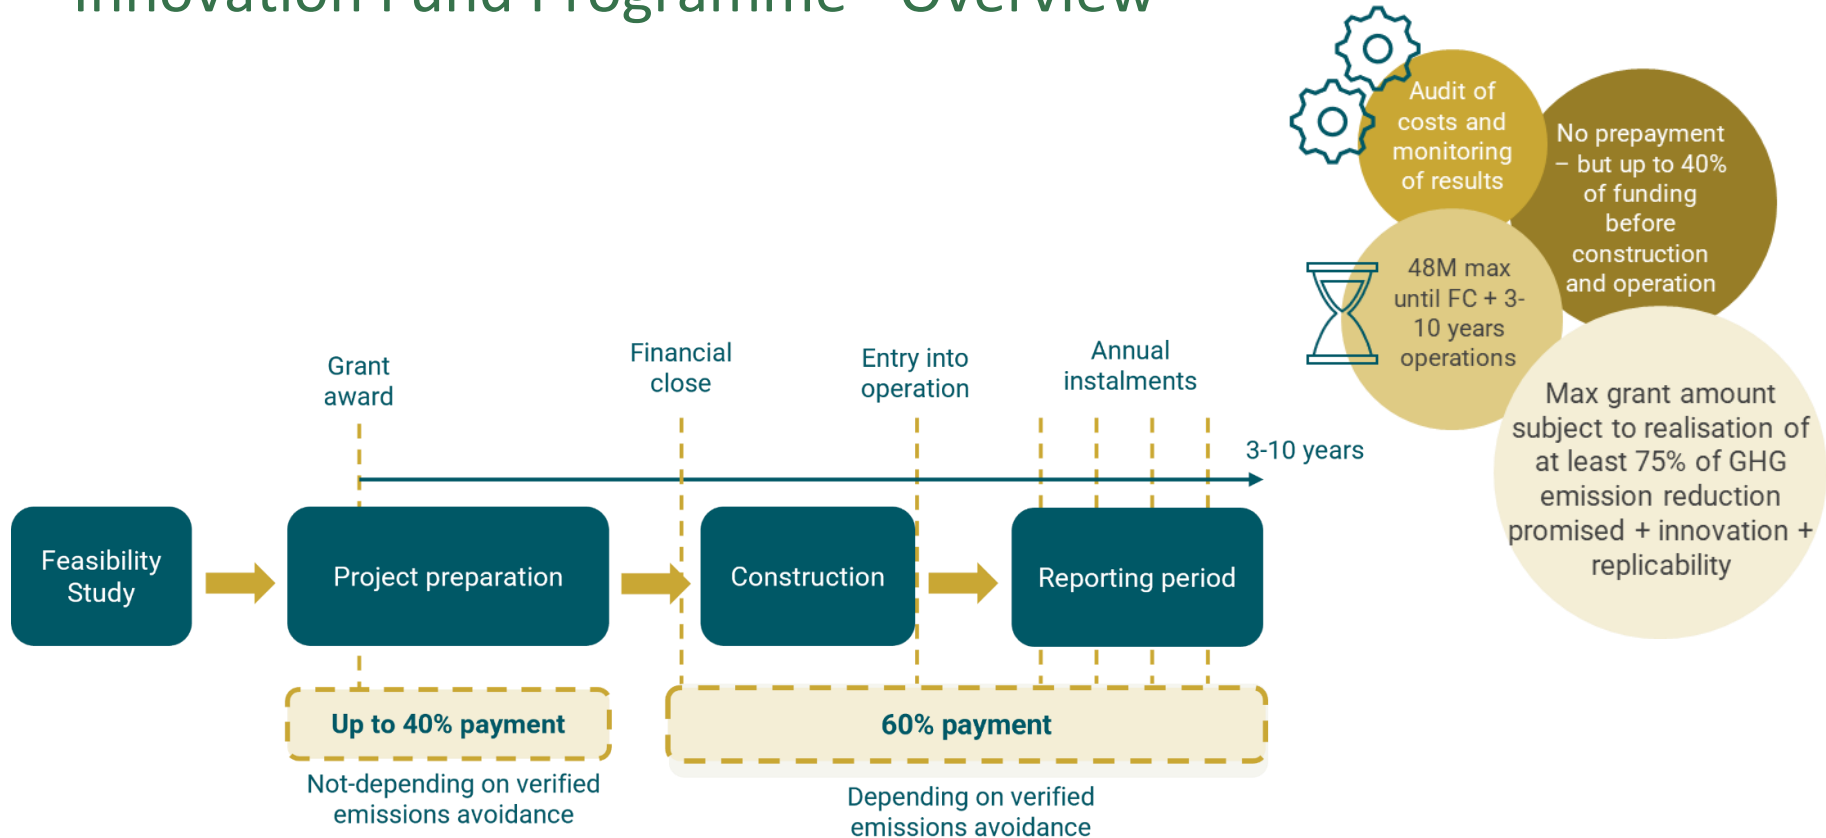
Innovation Fund Programme – Overview

Audit of costs and monitoring of results

No prepayment – but up to 40% of funding before construction and operation

48M max until FC + 3-10 years operations

Max grant amount subject to realisation of at least 75% of GHG emission reduction promised + innovation + replicability

Grant award

Financial close

Entry into operation

Annual instalments

3-10 years

Feasibility Study

Project preparation

Construction

Reporting period

Up to 40% payment

Not-depending on verified emissions avoidance

60% payment

Depending on verified emissions avoidance